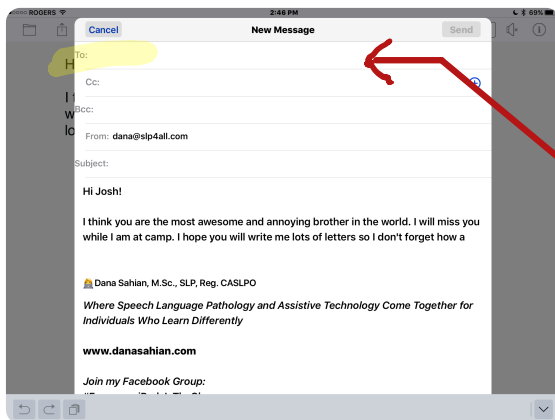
ROGERS
2:46 PM
69%

Cancel
New Message
Send

To:
Cc:
Bcc:
From: dana@slp4all.com
Subject:

Hi Josh!

I think you are the most awesome and annoying brother in the world. I will miss you while I am at camp. I hope you will write me lots of letters so I don't forget how a

Dana Sahian, M.Sc., SLP, Reg. CASLPO

Where Speech Language Pathology and Assistive Technology Come Together for Individuals Who Learn Differently

www.danasahian.com

Join my Facebook Group:

H
I t
w
lo